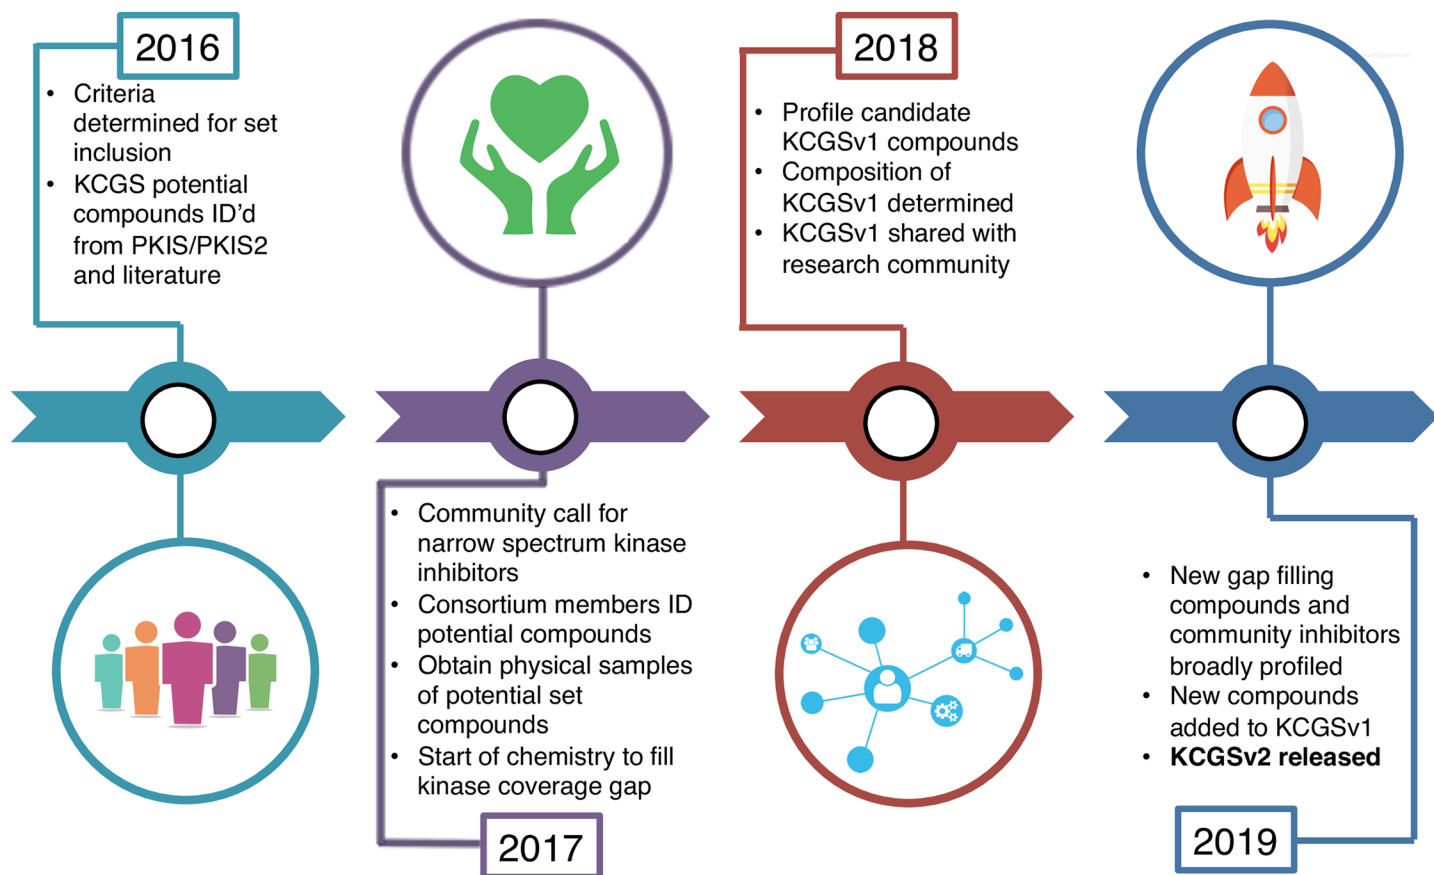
2016

• Criteria determined for set inclusion
• KCGS potential compounds ID'd from PKIS/PKIS2 and literature

• Community call for narrow spectrum kinase inhibitors
• Consortium members ID potential compounds
• Obtain physical samples of potential set compounds
• Start of chemistry to fill kinase coverage gap

2017

2018

• Profile candidate KCGSv1 compounds
• Composition of KCGSv1 determined
• KCGSv1 shared with research community

• New gap filling compounds and community inhibitors broadly profiled
• New compounds added to KCGSv1
• **KCGSv2 released**

2019